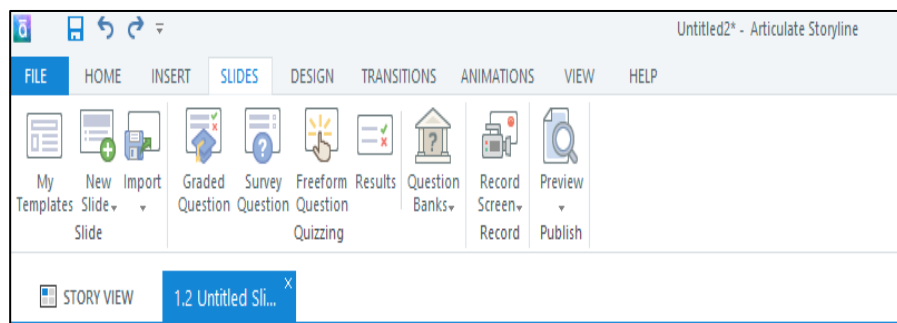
Untitled2* - Articulate Storyline

FILE HOME INSERT SLIDES DESIGN TRANSITIONS ANIMATIONS VIEW HELP

My Templates
New Slide
Import
Slide

Graded Question
Survey Question
Freeform Question
Results
Question Banks
Quizzing

Record Screen
Record

Preview
Publish

STORY VIEW
1.2 Untitled Sli...
X